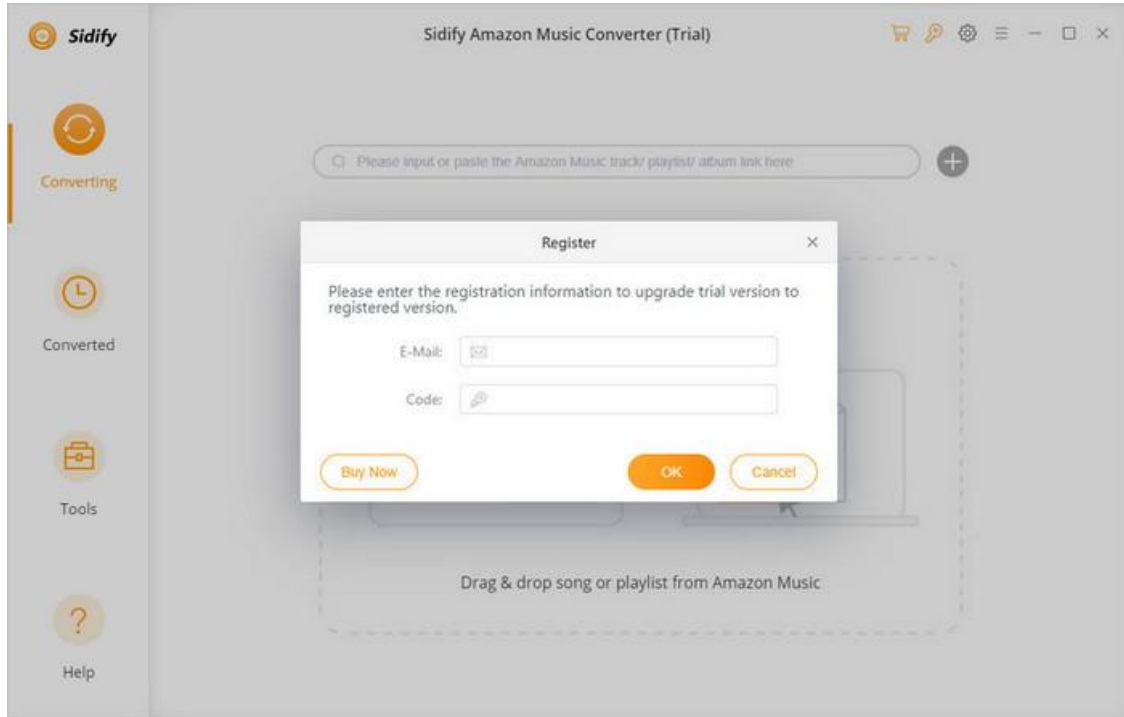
Sidify

Sidify Amazon Music Converter (Trial)

Converting

Converted

Tools

Help

Please input or paste the Amazon Music track/ playlist/ album link here

Register

Please enter the registration information to upgrade trial version to registered version.

E-Mail:

Code:

Buy Now

OK

Cancel

Drag & drop song or playlist from Amazon Music